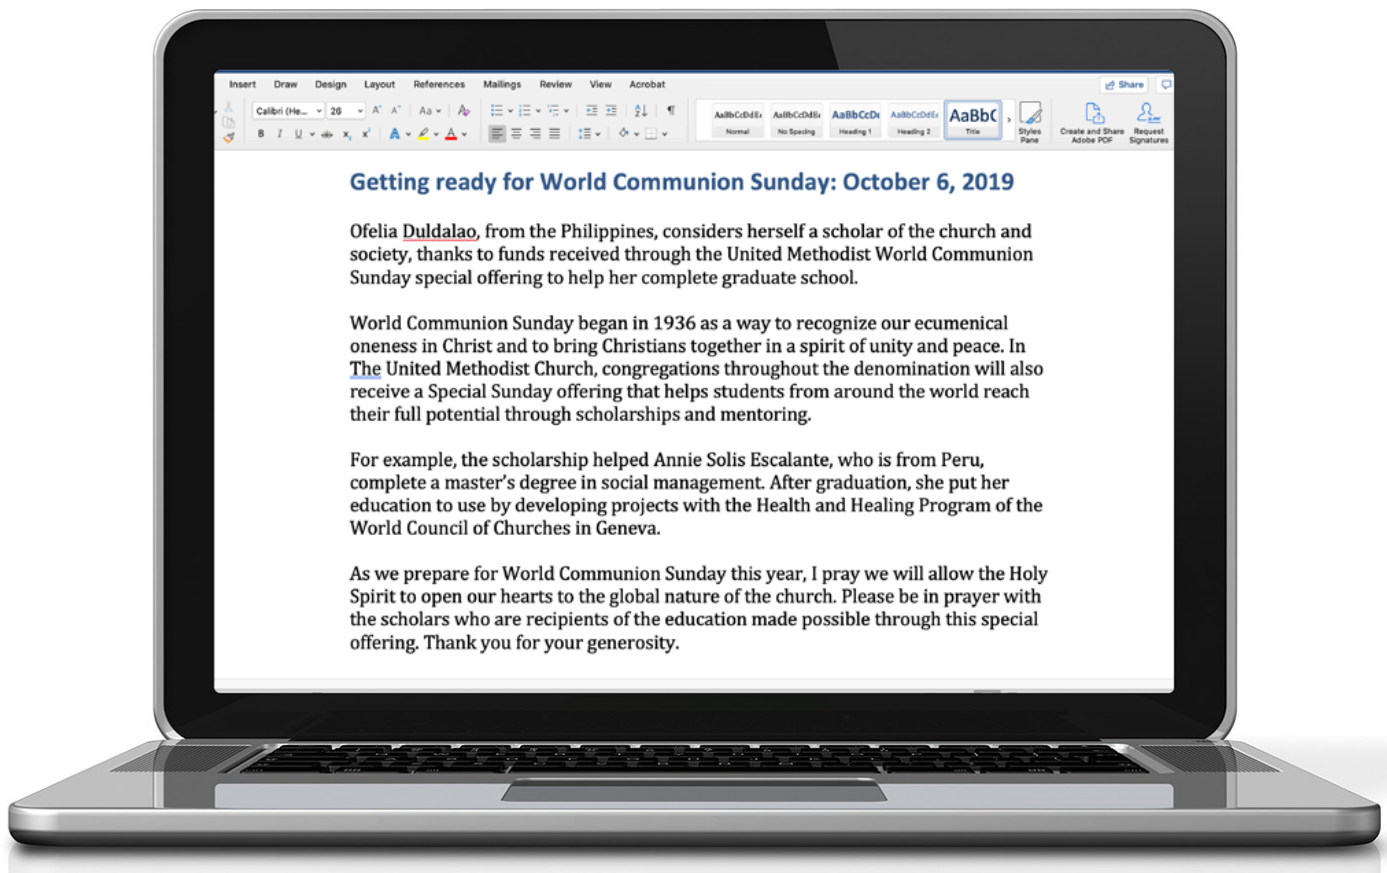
Insert Draw Design Layout References Mailings Review View Acrobat

Share

Calibri (He... 26

AaBbCcDdEe Normal
AaBbCcDdEe No Spacing
AaBbCcDe Heading 1
AaBbCcDdEe Heading 2
AaBbC Title

Styles Pane

Create and Share Adobe PDF

Request Signatures

Getting ready for World Communion Sunday: October 6, 2019

Ofelia Duldalao, from the Philippines, considers herself a scholar of the church and society, thanks to funds received through the United Methodist World Communion Sunday special offering to help her complete graduate school.

World Communion Sunday began in 1936 as a way to recognize our ecumenical oneness in Christ and to bring Christians together in a spirit of unity and peace. In The United Methodist Church, congregations throughout the denomination will also receive a Special Sunday offering that helps students from around the world reach their full potential through scholarships and mentoring.

For example, the scholarship helped Annie Solis Escalante, who is from Peru, complete a master's degree in social management. After graduation, she put her education to use by developing projects with the Health and Healing Program of the World Council of Churches in Geneva.

As we prepare for World Communion Sunday this year, I pray we will allow the Holy Spirit to open our hearts to the global nature of the church. Please be in prayer with the scholars who are recipients of the education made possible through this special offering. Thank you for your generosity.